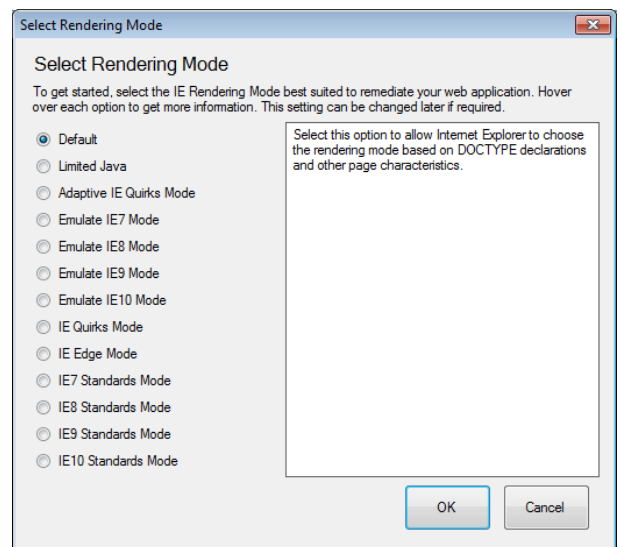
Select Rendering Mode

Select Rendering Mode

To get started, select the IE Rendering Mode best suited to remediate your web application. Hover over each option to get more information. This setting can be changed later if required.

Default
Limited Java
Adaptive IE Quirks Mode
Emulate IE7 Mode
Emulate IE8 Mode
Emulate IE9 Mode
Emulate IE10 Mode
IE Quirks Mode
IE Edge Mode
IE7 Standards Mode
IE8 Standards Mode
IE9 Standards Mode
IE10 Standards Mode

Select this option to allow Internet Explorer to choose the rendering mode based on DOCTYPE declarations and other page characteristics.

OK
Cancel